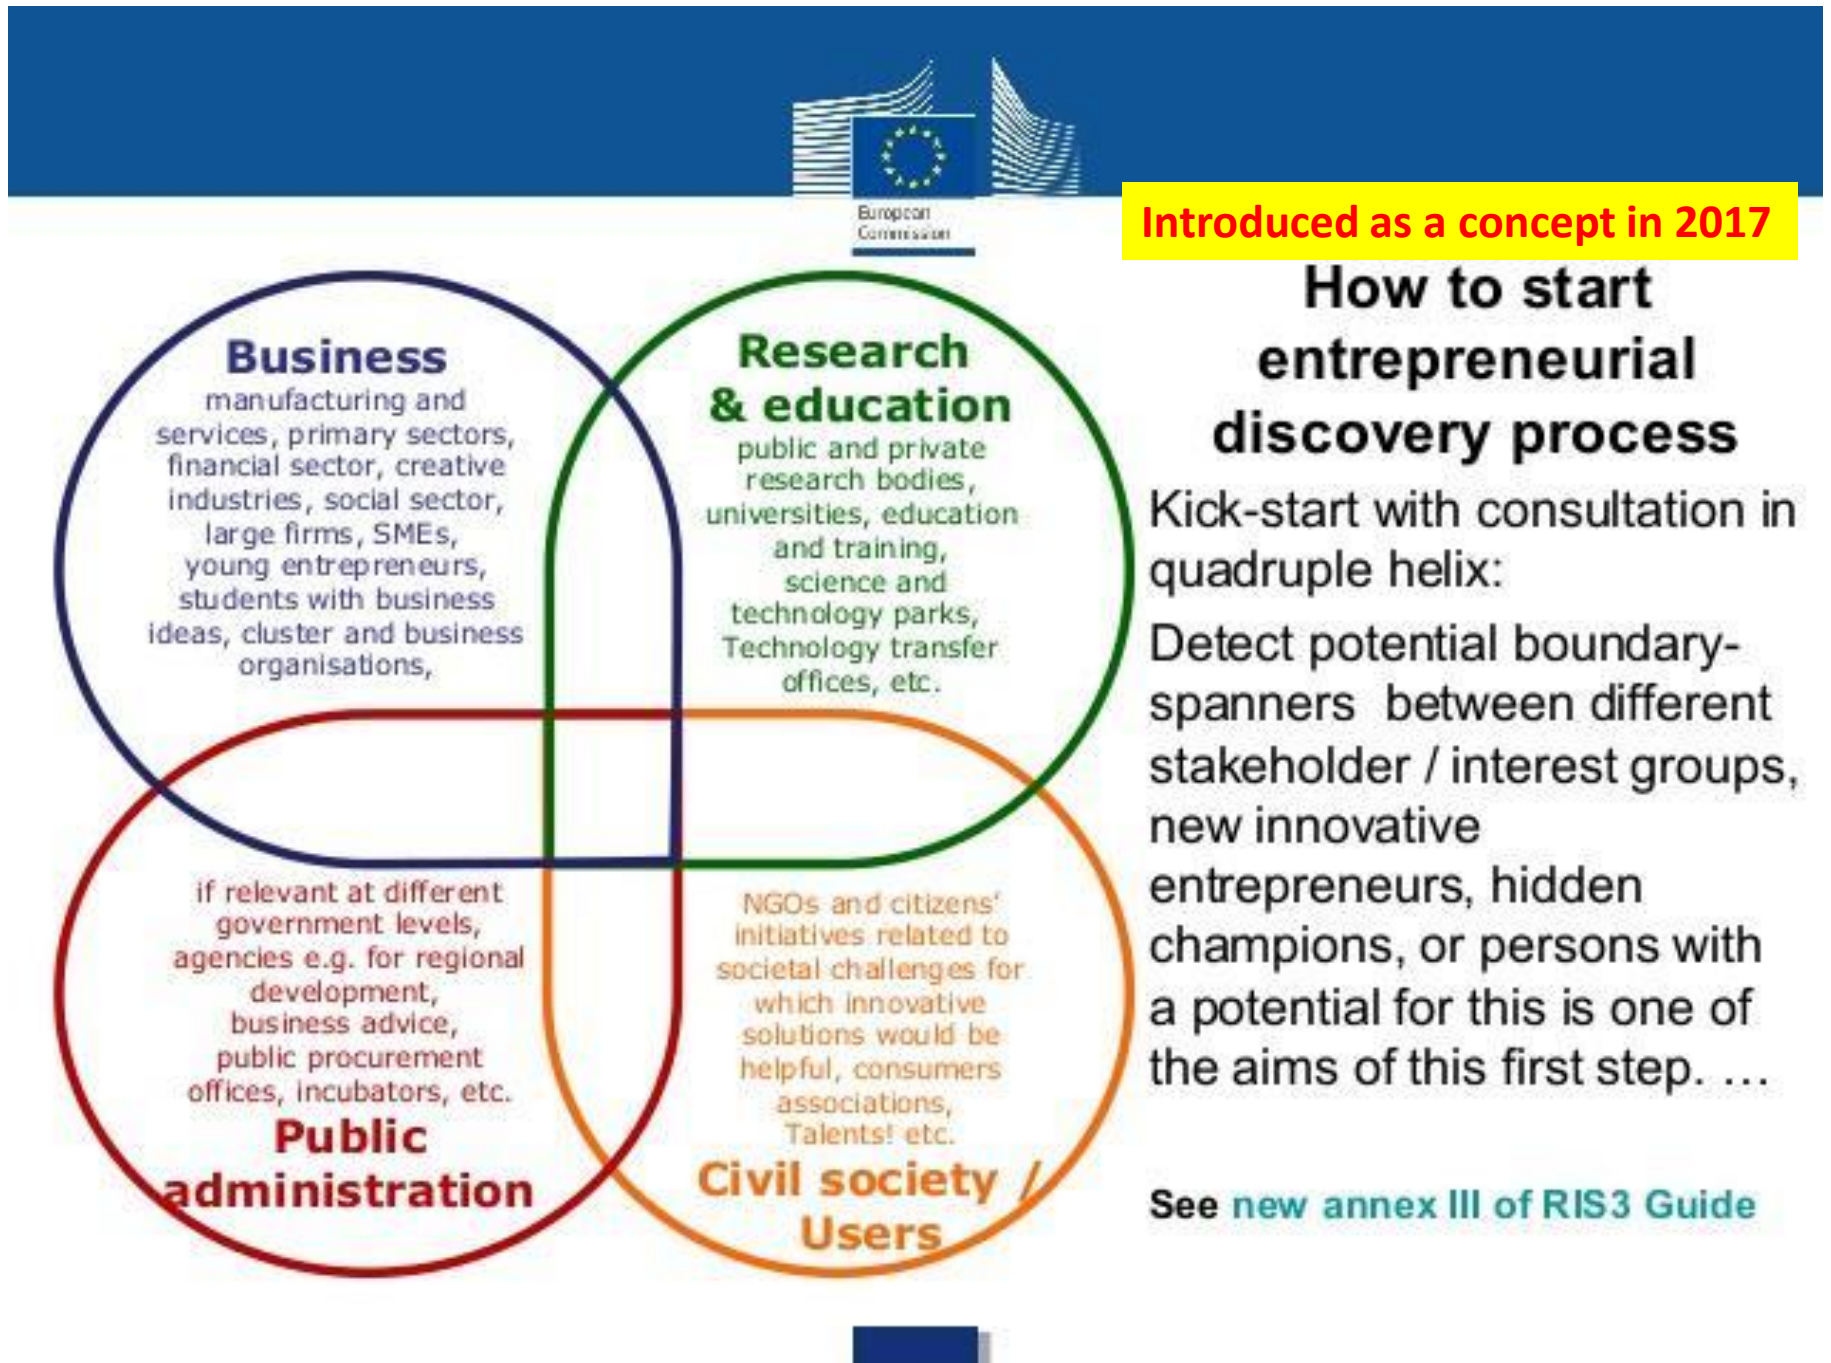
European Commission

Introduced as a concept in 2017

Business
manufacturing and services, primary sectors, financial sector, creative industries, social sector, large firms, SMEs, young entrepreneurs, students with business ideas, cluster and business organisations,

Research & education
public and private research bodies, universities, education and training, science and technology parks, Technology transfer offices, etc.

if relevant at different government levels, agencies e.g. for regional development, business advice, public procurement offices, incubators, etc.
Public administration

NGOs and citizens' initiatives related to societal challenges for which innovative solutions would be helpful, consumers associations, Talents! etc.
Civil society / Users

How to start entrepreneurial discovery process

Kick-start with consultation in quadruple helix:

Detect potential boundary-spanners between different stakeholder / interest groups, new innovative entrepreneurs, hidden champions, or persons with a potential for this is one of the aims of this first step. …

See new annex III of RIS3 Guide